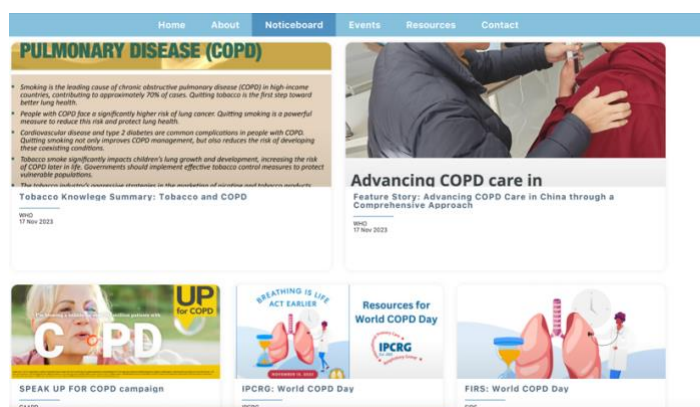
Home About Noticeboard Events Resources Contact

PULMONARY DISEASE (COPD)

- Smoking is the leading cause of chronic obstructive pulmonary disease (COPD) in high-income countries, contributing to approximately 70% of cases. Quitting tobacco is the first step toward better lung health.
- People with COPD face a significantly higher risk of lung cancer. Quitting smoking is a powerful measure to reduce this risk and protect lung health.
- Cardiovascular disease and type 2 diabetes are common complications in people with COPD. Quitting smoking not only improves COPD management, but also reduces the risk of developing these coexisting conditions.
- Tobacco smoke significantly impacts children's lung growth and development, increasing the risk of COPD later in life. Governments should implement effective tobacco control measures to protect vulnerable populations.
- The tobacco industry's aggressive strategies in the marketing of nicotine and tobacco products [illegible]

Tobacco Knowlege Summary: Tobacco and COPD

WHO
17 Nov 2023

Advancing COPD care in

Feature Story: Advancing COPD Care in China through a Comprehensive Approach

WHO
17 Nov 2023

UP for COPD

C PD

SPEAK UP FOR COPD campaign

BREATHING IS LIFE
ACT EARLIER

Resources for World COPD Day

IPCRG

IPCRG: World COPD Day

FIRS: World COPD Day